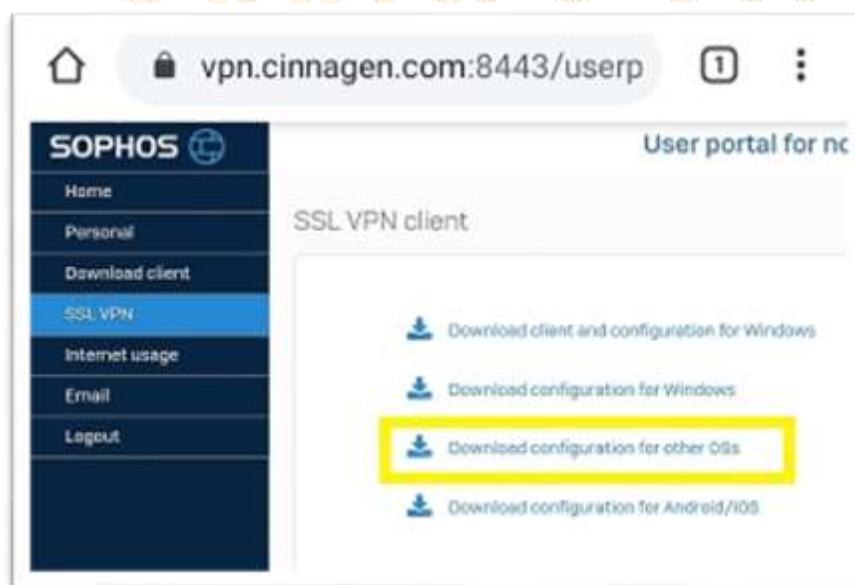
vpn.cinnagen.com:8443/userp

1

SOPHOS

Home
Personal
Download client
SSL VPN
Internet usage
Email
Logout

User portal for nc

SSL VPN client

Download client and configuration for Windows

Download configuration for Windows

Download configuration for other OSs

Download configuration for Android/iOS